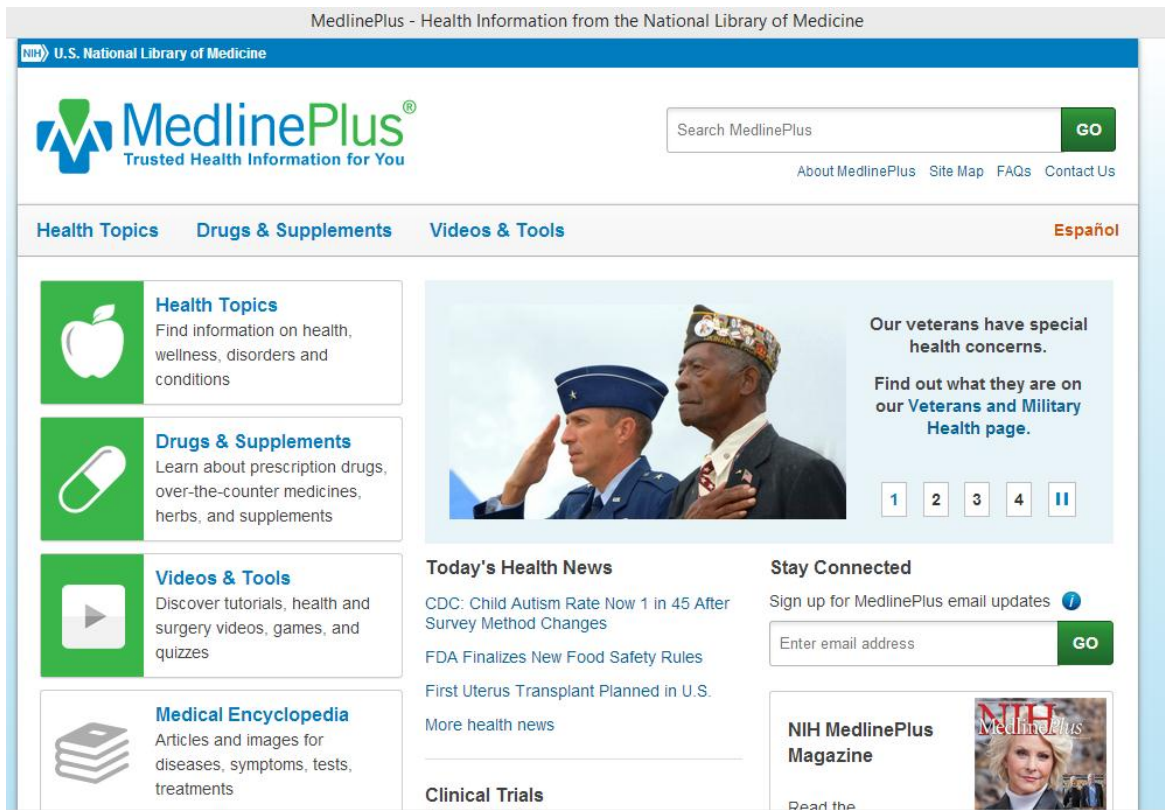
MedlinePlus - Health Information from the National Library of Medicine

NIH U.S. National Library of Medicine

MedlinePlus®
Trusted Health Information for You

Search MedlinePlus GO

About MedlinePlus Site Map FAQs Contact Us

Health Topics Drugs & Supplements Videos & Tools Español

Health Topics
Find information on health, wellness, disorders and conditions

Drugs & Supplements
Learn about prescription drugs, over-the-counter medicines, herbs, and supplements

Videos & Tools
Discover tutorials, health and surgery videos, games, and quizzes

Medical Encyclopedia
Articles and images for diseases, symptoms, tests, treatments

Our veterans have special health concerns.

Find out what they are on our Veterans and Military Health page.

1 2 3 4 II

Today's Health News

CDC: Child Autism Rate Now 1 in 45 After Survey Method Changes

FDA Finalizes New Food Safety Rules

First Uterus Transplant Planned in U.S.

More health news

Clinical Trials

Stay Connected

Sign up for MedlinePlus email updates

Enter email address GO

NIH MedlinePlus Magazine

Read the

NIH MedlinePlus